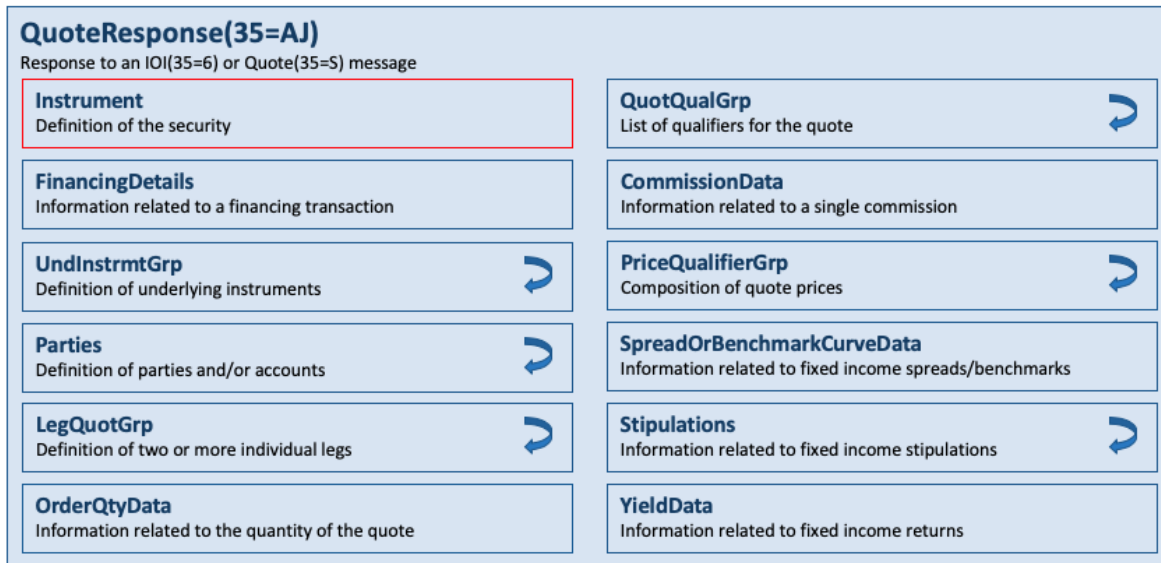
QuoteResponse(35=AJ)
Response to an IOI(35=6) or Quote(35=S) message

Instrument
Definition of the security

FinancingDetails
Information related to a financing transaction

UndInstrmtGrp
Definition of underlying instruments

Parties
Definition of parties and/or accounts

LegQuotGrp
Definition of two or more individual legs

OrderQtyData
Information related to the quantity of the quote

QuotQualGrp
List of qualifiers for the quote

CommissionData
Information related to a single commission

PriceQualifierGrp
Composition of quote prices

SpreadOrBenchmarkCurveData
Information related to fixed income spreads/benchmarks

Stipulations
Information related to fixed income stipulations

YieldData
Information related to fixed income returns